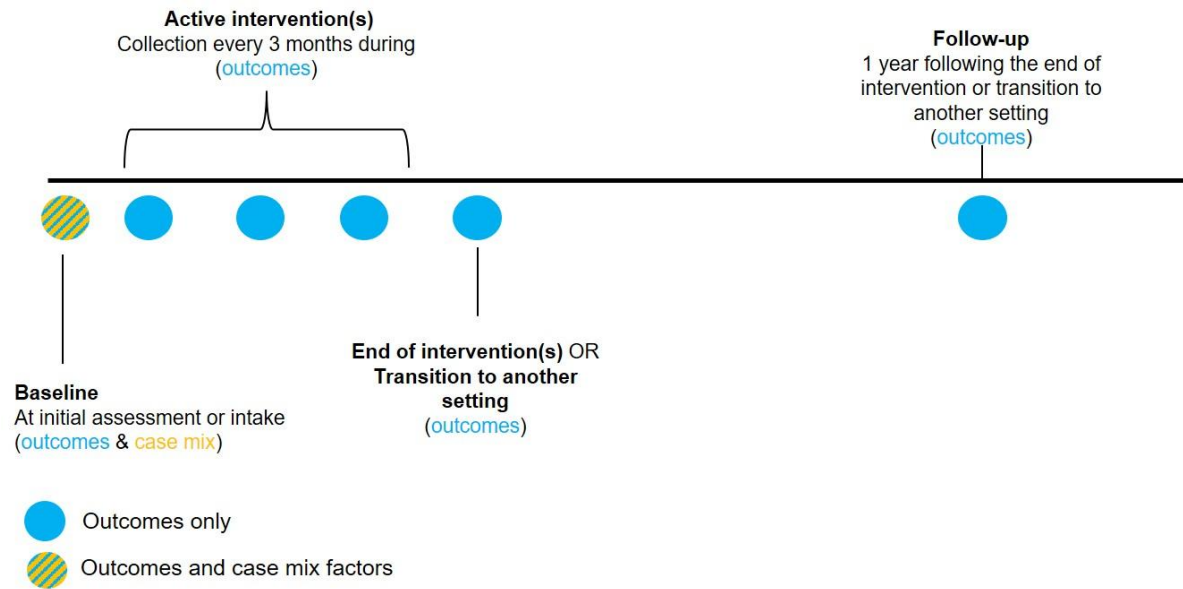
**Active intervention(s)**
Collection every 3 months during
(outcomes)

**Follow-up**
1 year following the end of intervention or transition to another setting
(outcomes)

**End of intervention(s)** OR **Transition to another setting**
(outcomes)

**Baseline**
At initial assessment or intake
(outcomes & case mix)

Outcomes only

Outcomes and case mix factors